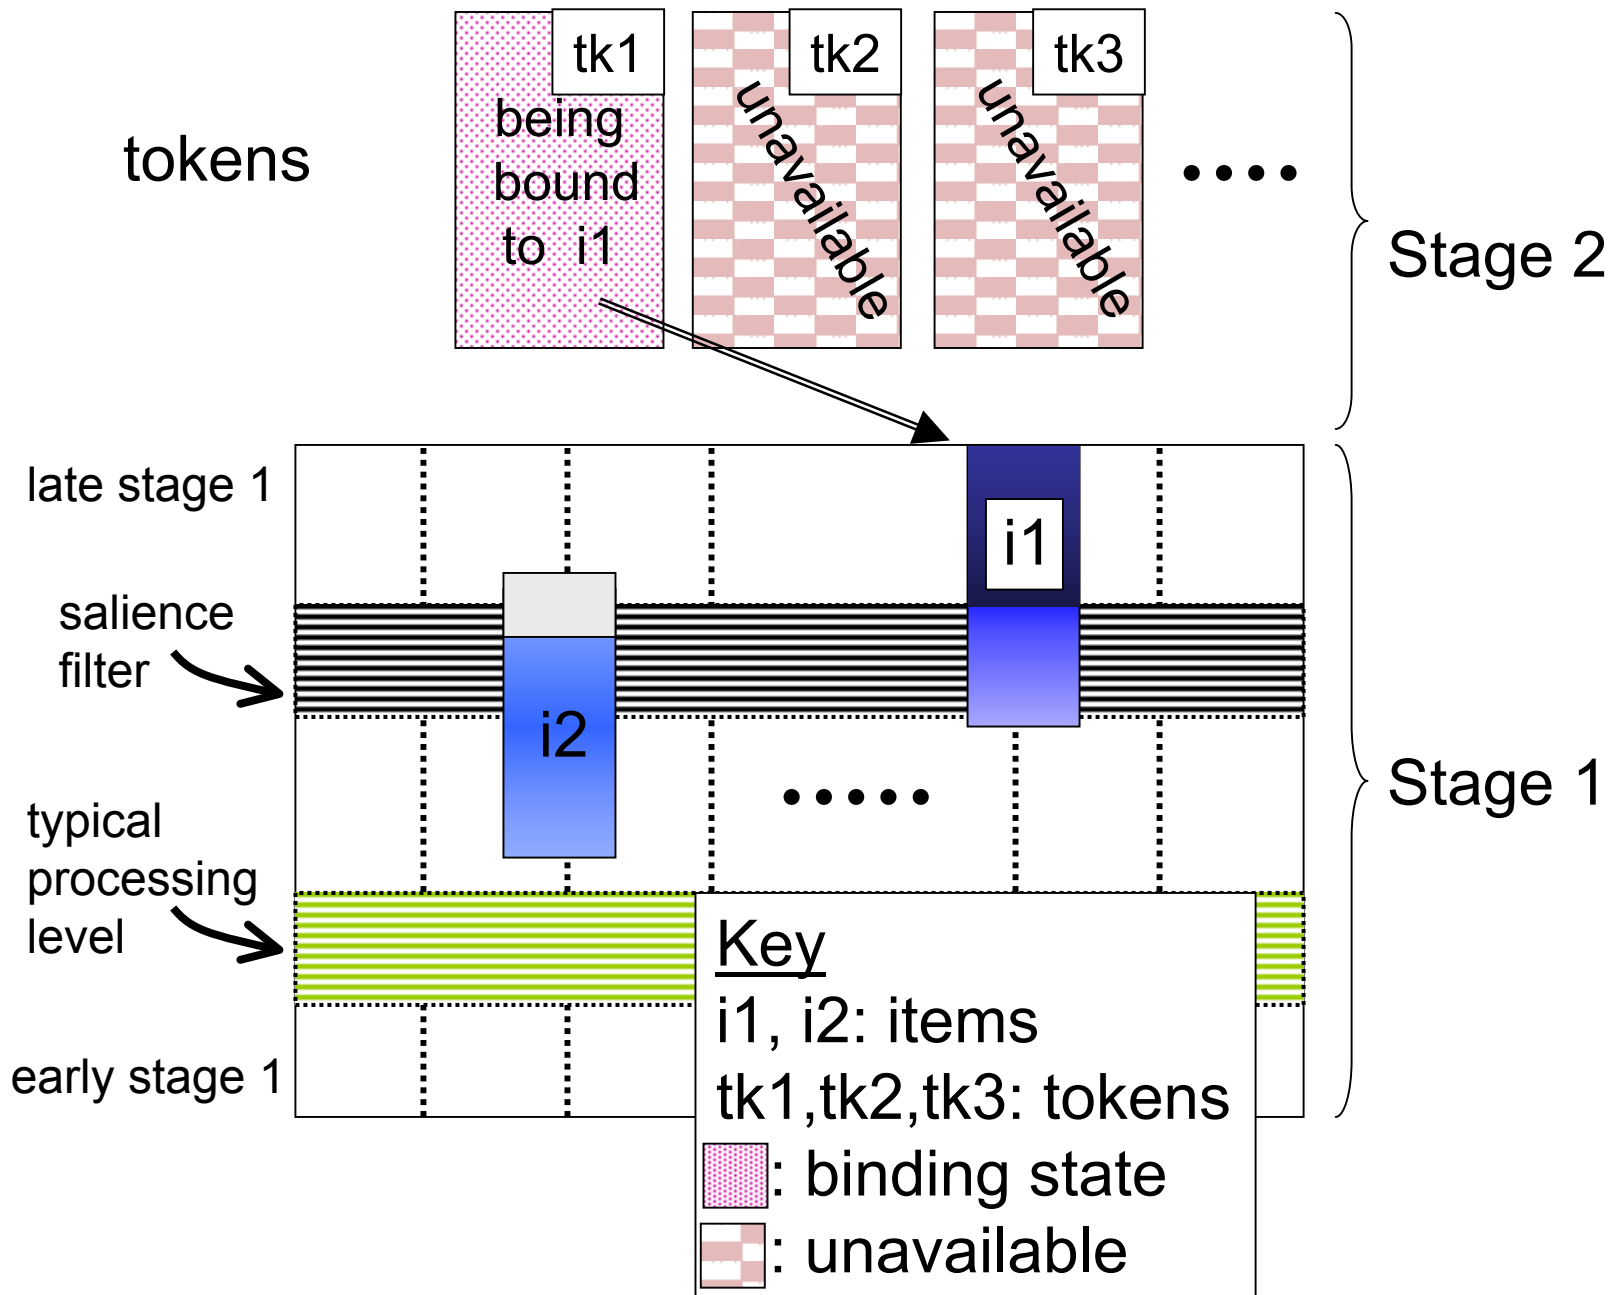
tokens

tk1
being bound to i1

tk2
unavailable

tk3
unavailable

....

Stage 2

late stage 1

i1

salience filter

i2

.....

Stage 1

typical processing level

early stage 1

Key
i1, i2: items
tk1,tk2,tk3: tokens
: binding state
: unavailable